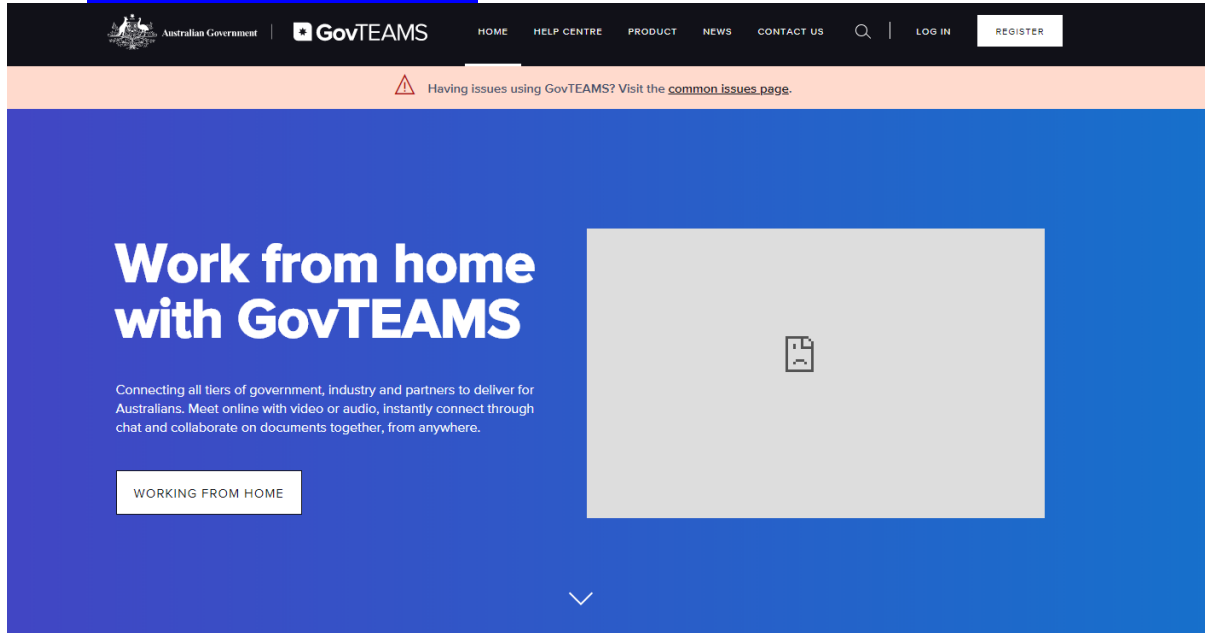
Australian Government | GovTEAMS

HOME HELP CENTRE PRODUCT NEWS CONTACT US LOG IN REGISTER

Having issues using GovTEAMS? Visit the common issues page.

Work from home with GovTEAMS

Connecting all tiers of government, industry and partners to deliver for Australians. Meet online with video or audio, instantly connect through chat and collaborate on documents together, from anywhere.

WORKING FROM HOME